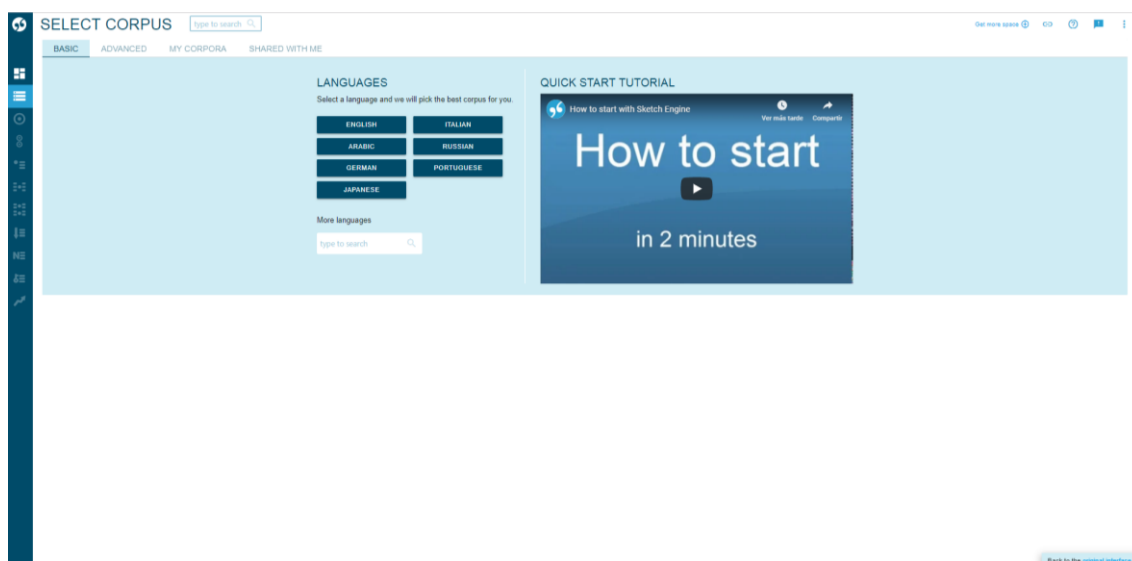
SELECT CORPUS type to search

Get more space

BASIC ADVANCED MY CORPORA SHARED WITH ME

LANGUAGES

Select a language and we will pick the best corpus for you.

ENGLISH ITALIAN
ARABIC RUSSIAN
GERMAN PORTUGUESE
JAPANESE

More languages

type to search

QUICK START TUTORIAL

How to start with Sketch Engine

Ver más tarde Compartir

How to start

in 2 minutes

Back to the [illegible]